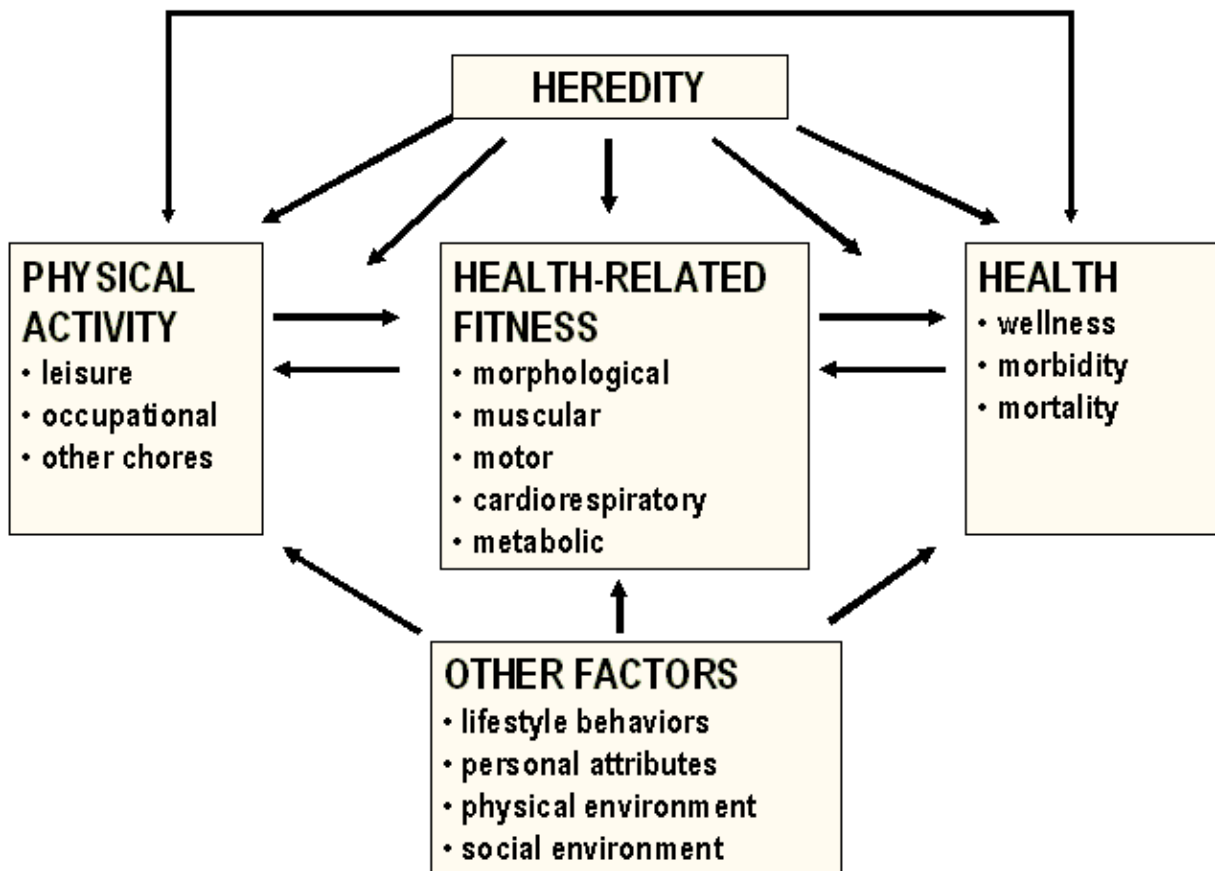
HEREDITY

PHYSICAL ACTIVITY
• leisure
• occupational
• other chores

HEALTH-RELATED FITNESS
• morphological
• muscular
• motor
• cardiorespiratory
• metabolic

HEALTH
• wellness
• morbidity
• mortality

OTHER FACTORS
• lifestyle behaviors
• personal attributes
• physical environment
• social environment